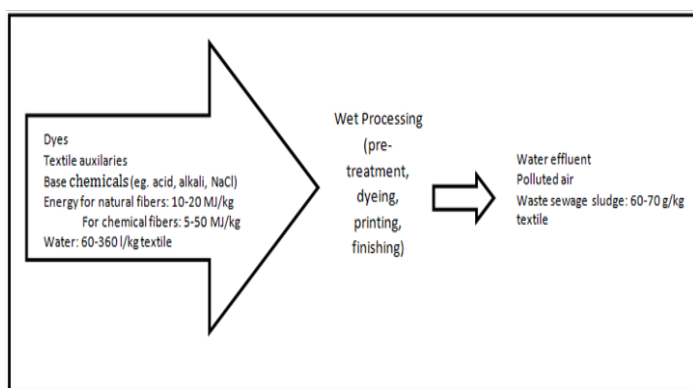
Dyes
Textile auxilaries
Base chemicals (eg. acid, alkali, NaCl)
Energy for natural fibers: 10-20 MJ/kg
For chemical fibers: 5-50 MJ/kg
Water: 60-360 l/kg textile

Wet Processing (pre-treatment, dyeing, printing, finishing)

Water effluent
Polluted air
Waste sewage sludge: 60-70 g/kg textile